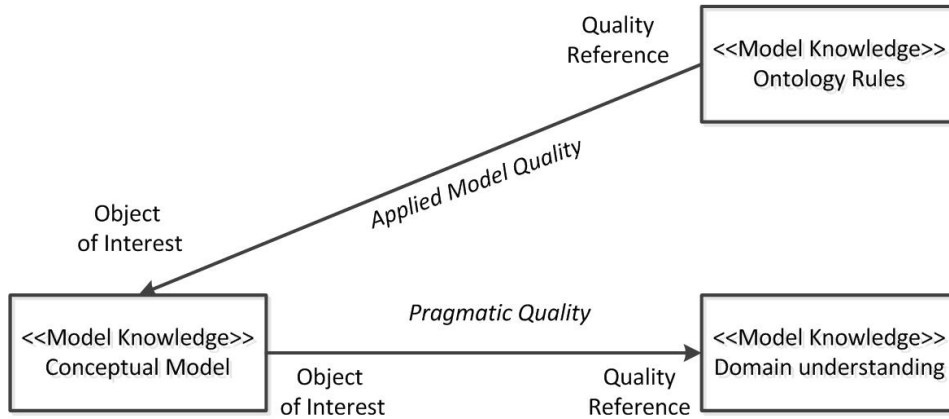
Quality Reference

<<Model Knowledge>>
Ontology Rules

Applied Model Quality

Object of Interest

<<Model Knowledge>>
Conceptual Model

Pragmatic Quality

<<Model Knowledge>>
Domain understanding

Object of Interest

Quality Reference